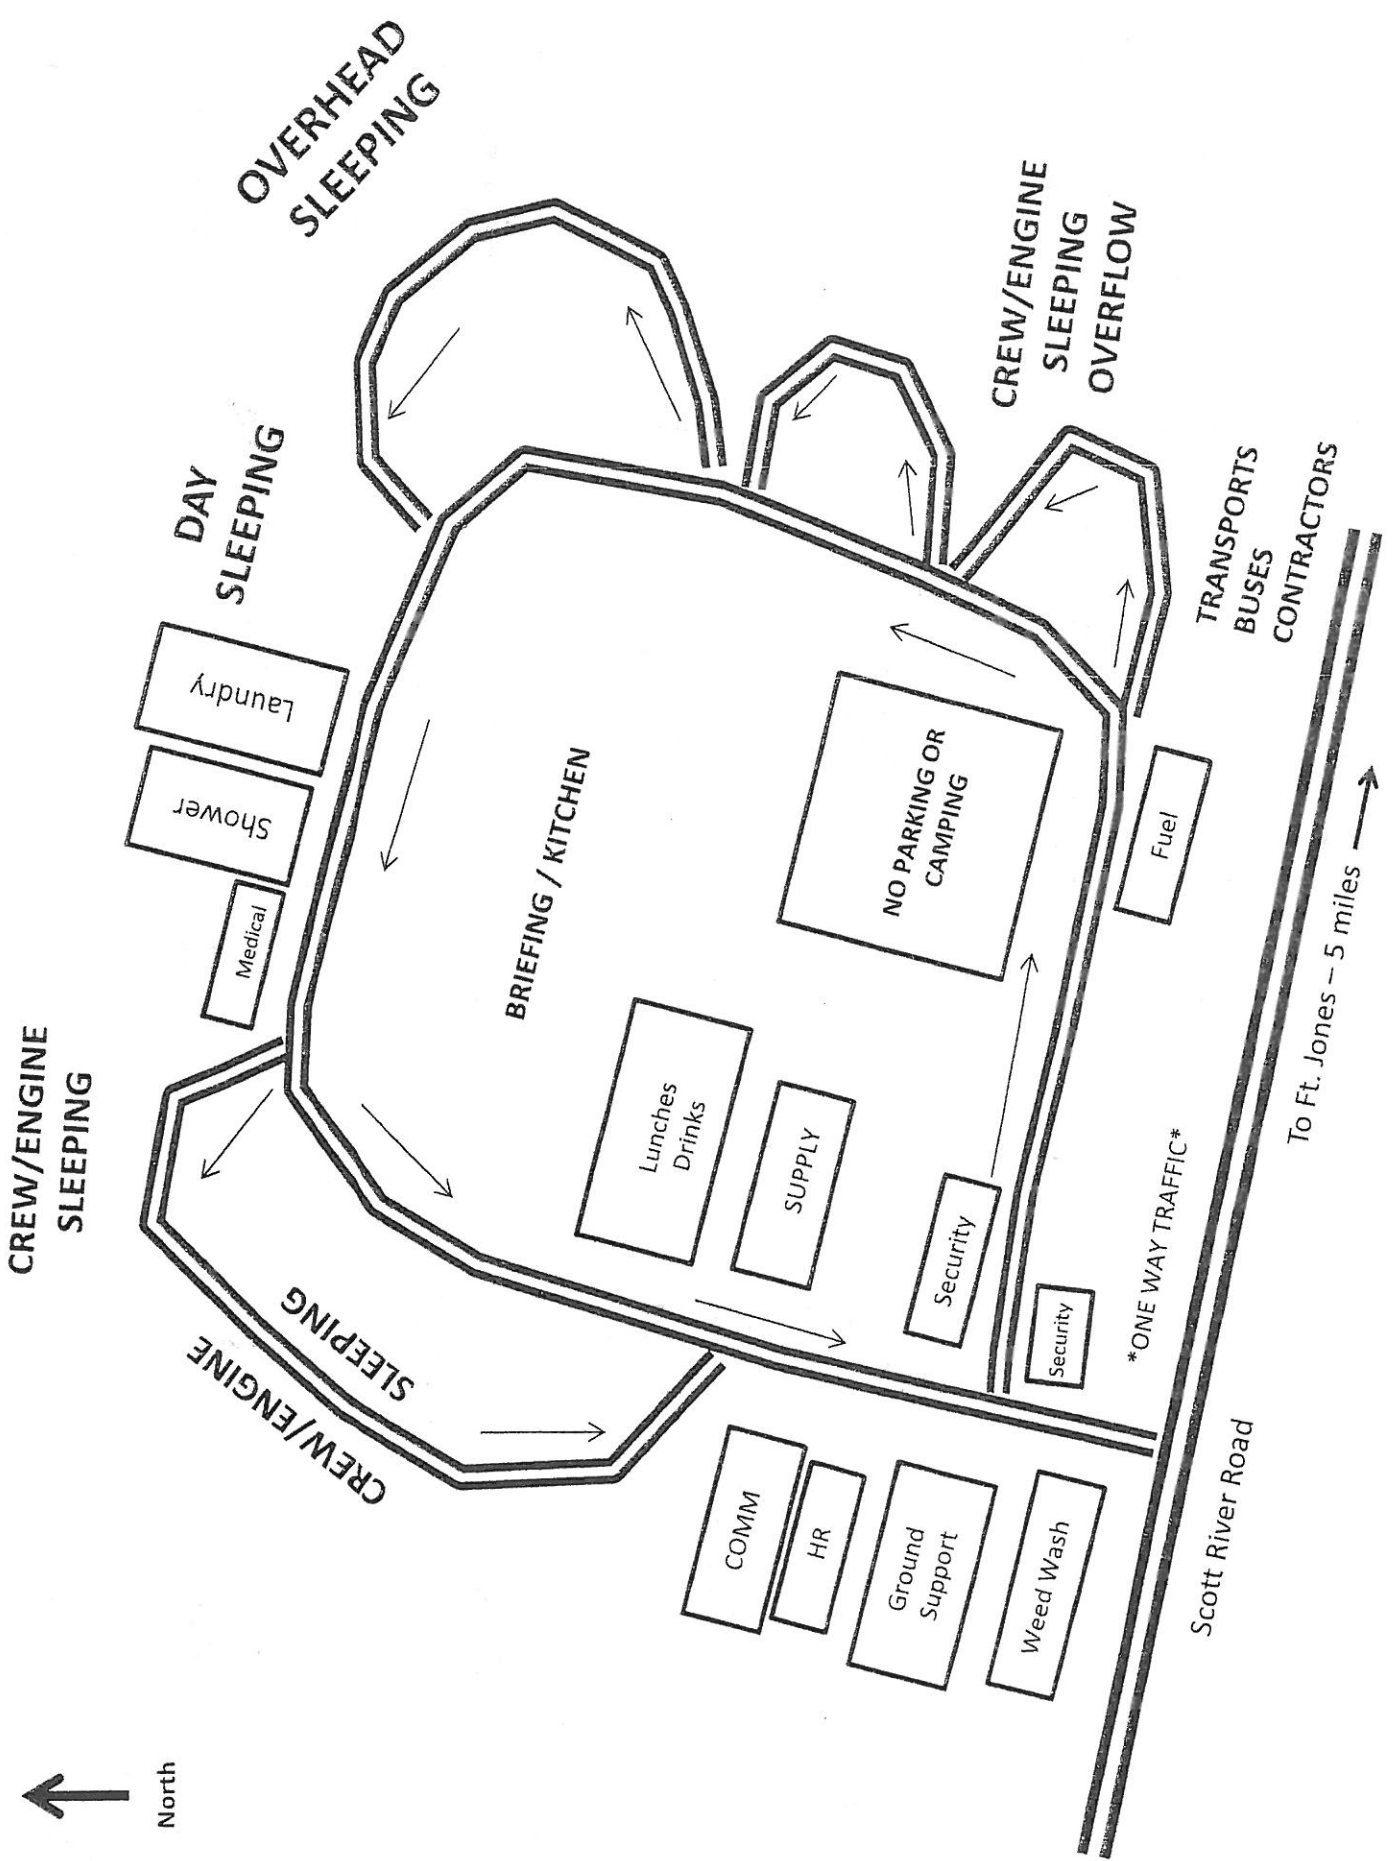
OVERHEAD SLEEPING

CREW/ENGINE SLEEPING OVERFLOW

DAY SLEEPING

TRANSPORTS BUSES CONTRACTORS

Laundry

Shower

Medical

BRIEFING / KITCHEN

NO PARKING OR CAMPING

Fuel

CREW/ENGINE SLEEPING

Lunches Drinks

SUPPLY

Security

Security

*ONE WAY TRAFFIC*

To Ft. Jones – 5 miles

CREW/ENGINE SLEEPING

COMM

HR

Ground Support

Weed Wash

Scott River Road

North